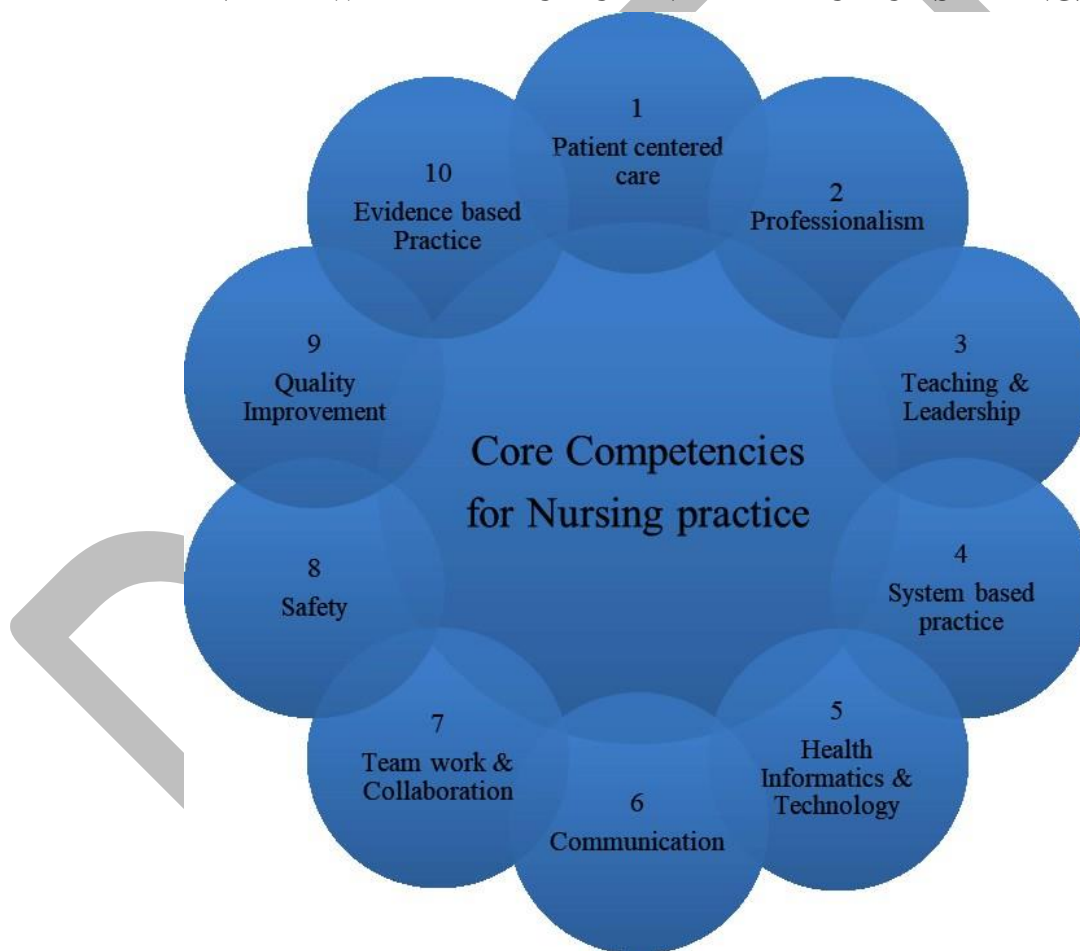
Core Competencies for Nursing practice

1
Patient centered care

2
Professionalism

3
Teaching & Leadership

4
System based practice

5
Health Informatics & Technology

6
Communication

7
Team work & Collaboration

8
Safety

9
Quality Improvement

10
Evidence based Practice